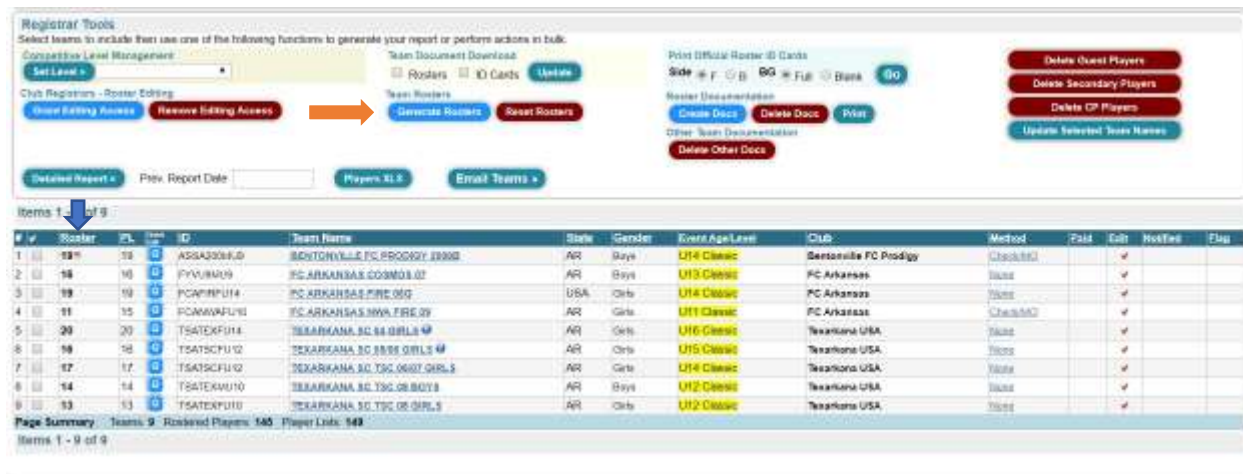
Registrar Tools
Select teams to include then use one of the following functions to generate your report or perform actions in bulk.

Competitive Level Management
Set Level »

Club Registrars - Roster Editing
Grant Editing Access | Remove Editing Access

Team Document Download
Rosters | ID Cards | Update

Team Rosters
Generate Rosters | Reset Rosters

Print Official Roster ID Cards
Side F B | BG Full Blank | Go

Roster Documentation
Create Docs | Delete Docs | Print

Other Team Documentation
Delete Other Docs

Delete Guest Players
Delete Secondary Players
Delete CP Players
Update Selected Team Names

Detailed Report » | Prev. Report Date | Players XLS | Email Teams »

Items 1 - 9 of 9

| # | ✔ | Roster | PL | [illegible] | ID | Team Name | State | Gender | Event Age/Level | Club | Method | Paid | Edit | Notified | Flag |
|---|---|---|---|---|---|---|---|---|---|---|---|---|---|---|---|
| 1 | | 19 | 19 | | ASSA200bUD | BENTONVILLE FC PRODIGY 2006B | AR | Boys | U14 Classic | Bentonville FC Prodigy | Check/MO | | ✔ | | |
| 2 | | 16 | 16 | | FYVUMU9 | FC ARKANSAS COSMOS 07 | AR | Boys | U13 Classic | FC Arkansas | None | | ✔ | | |
| 3 | | 19 | 19 | | FCAFIRFU14 | FC ARKANSAS FIRE 06G | USA | Girls | U14 Classic | FC Arkansas | None | | ✔ | | |
| 4 | | 11 | 15 | | FCANWAFU10 | FC ARKANSAS NWA FIRE 09 | AR | Girls | U11 Classic | FC Arkansas | Check/MO | | ✔ | | |
| 5 | | 20 | 20 | | TSATEXFU14 | TEXARKANA SC 04 GIRLS | AR | Girls | U16 Classic | Texarkana USA | None | | ✔ | | |
| 6 | | 16 | 16 | | TSATSCFU12 | TEXARKANA SC 05/06 GIRLS | AR | Girls | U15 Classic | Texarkana USA | None | | ✔ | | |
| 7 | | 17 | 17 | | TSATSCFU12 | TEXARKANA SC TSC 06/07 GIRLS | AR | Girls | U13 Classic | Texarkana USA | None | | ✔ | | |
| 8 | | 14 | 14 | | TSATEXMU10 | TEXARKANA SC TSC 08 BOYS | AR | Boys | U12 Classic | Texarkana USA | None | | ✔ | | |
| 9 | | 13 | 13 | | TSATEXFU10 | TEXARKANA SC TSC 08 GIRLS | AR | Girls | U12 Classic | Texarkana USA | None | | ✔ | | |

Page Summary Teams: 9 Rostered Players: 145 Player Lists: 149
Items 1 - 9 of 9